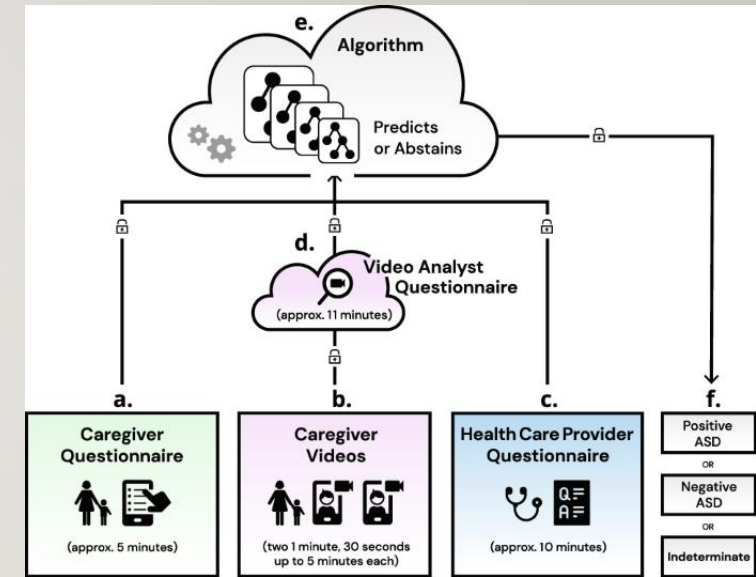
e.
Algorithm

Predicts or Abstains

d.
Video Analyst Questionnaire

(approx. 11 minutes)

a.
Caregiver Questionnaire

(approx. 5 minutes)

b.
Caregiver Videos

(two 1 minute, 30 seconds up to 5 minutes each)

c.
Health Care Provider Questionnaire

Q=
A=

(approx. 10 minutes)

f.
Positive ASD

OR

Negative ASD

OR

Indeterminate